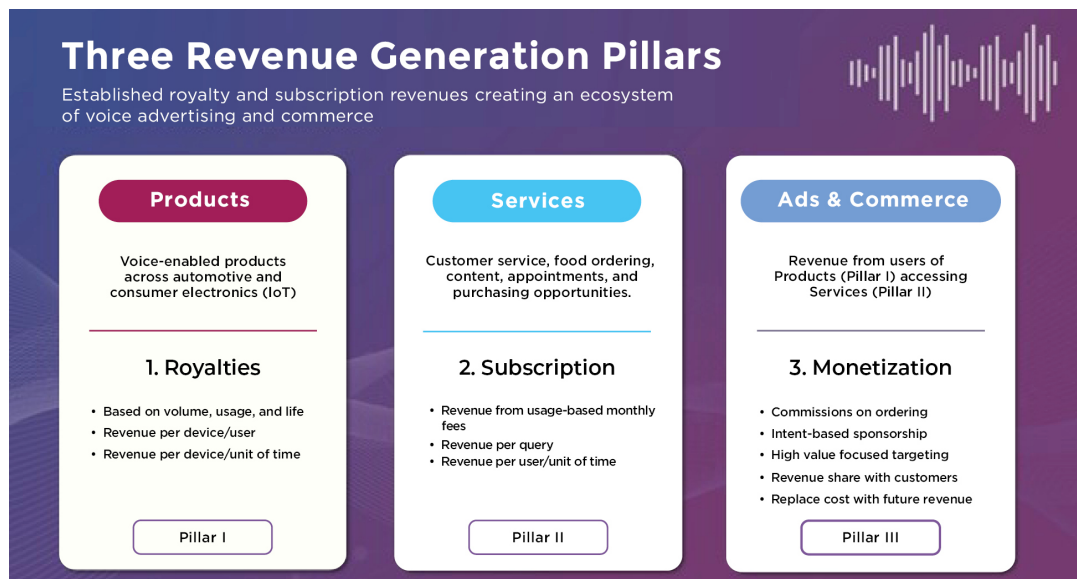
Three Revenue Generation Pillars

Established royalty and subscription revenues creating an ecosystem of voice advertising and commerce

Products

Voice-enabled products across automotive and consumer electronics (IoT)

1. Royalties

- Based on volume, usage, and life
- Revenue per device/user
- Revenue per device/unit of time

Pillar I

Services

Customer service, food ordering, content, appointments, and purchasing opportunities.

2. Subscription

- Revenue from usage-based monthly fees
- Revenue per query
- Revenue per user/unit of time

Pillar II

Ads & Commerce

Revenue from users of Products (Pillar I) accessing Services (Pillar II)

3. Monetization

- Commissions on ordering
- Intent-based sponsorship
- High value focused targeting
- Revenue share with customers
- Replace cost with future revenue

Pillar III